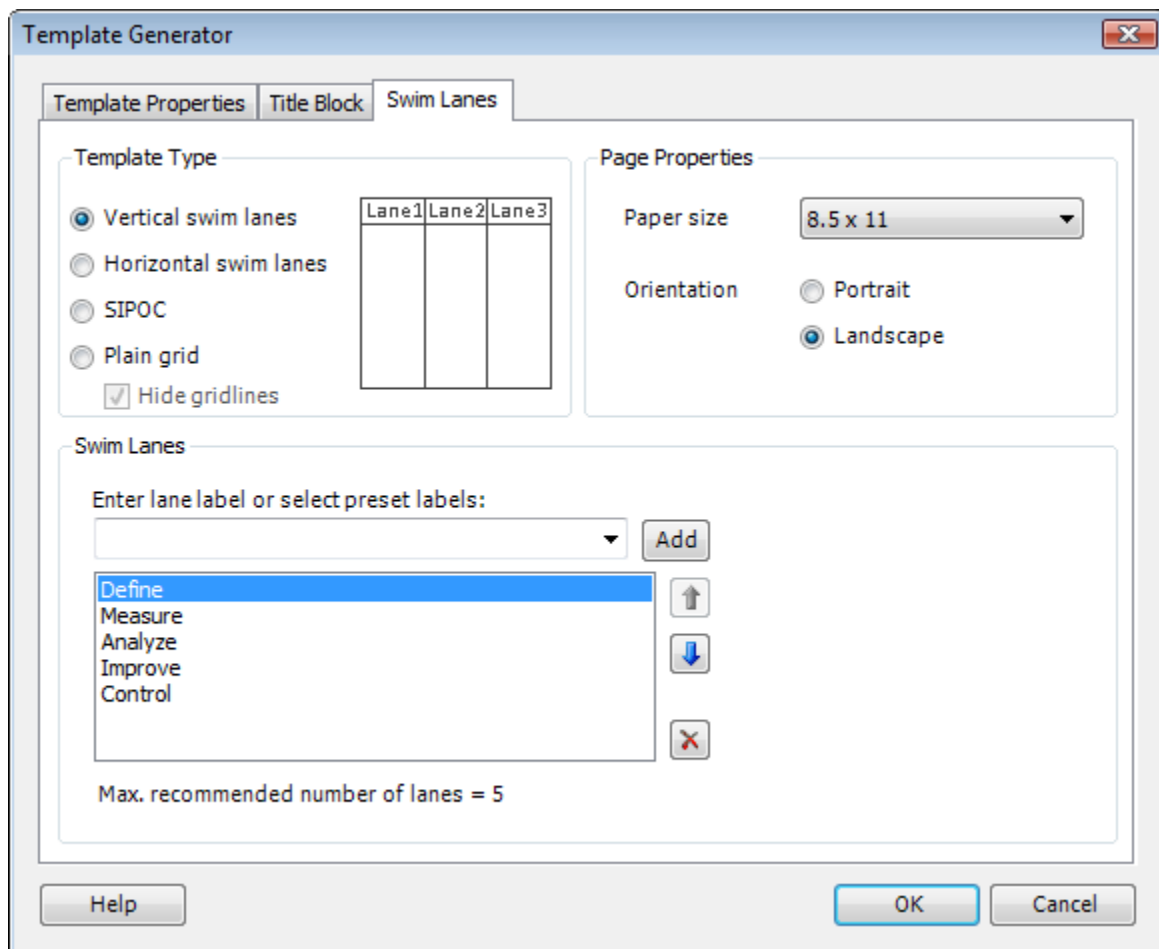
Template Generator

Template Properties | Title Block | Swim Lanes

Template Type

Vertical swim lanes

Horizontal swim lanes

SIPOC

Plain grid

Hide gridlines

| Lane1 | Lane2 | Lane3 |
|---|---|---|
| | | |

Page Properties

Paper size 8.5 x 11

Orientation Portrait

Landscape

Swim Lanes

Enter lane label or select preset labels:

Add

Define
Measure
Analyze
Improve
Control

Max. recommended number of lanes = 5

Help

OK

Cancel